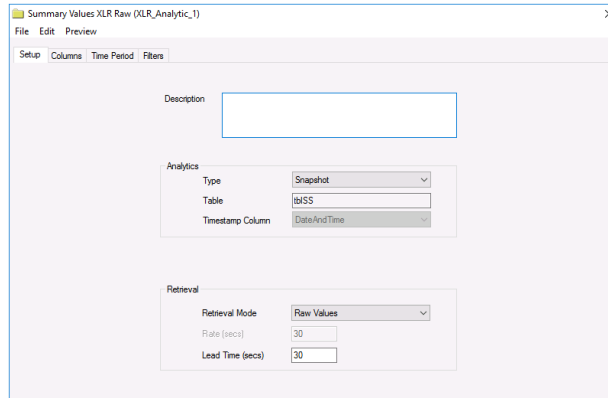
Summary Values XLR Raw (XLR_Analytic_1)

File Edit Preview

Setup Columns Time Period Filters

Description

Analytics

Type Snapshot

Table tblSS

Timestamp Column DateAndTime

Retrieval

Retrieval Mode Raw Values

Rate (secs) 30

Lead Time (secs) 30